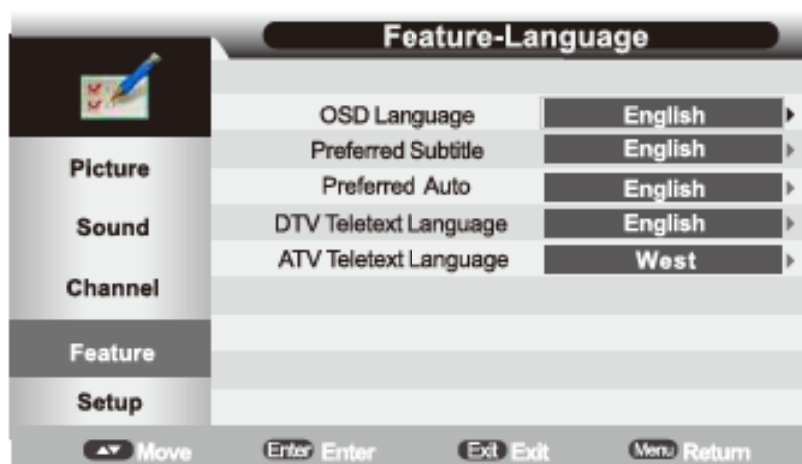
Feature-Language

Picture
Sound
Channel
Feature
Setup

| | |
|---|---|
| OSD Language | English |
| Preferred Subtitle | English |
| Preferred Auto | English |
| DTV Teletext Language | English |
| ATV Teletext Language | West |

Move Enter Enter Exit Exit Menu Return